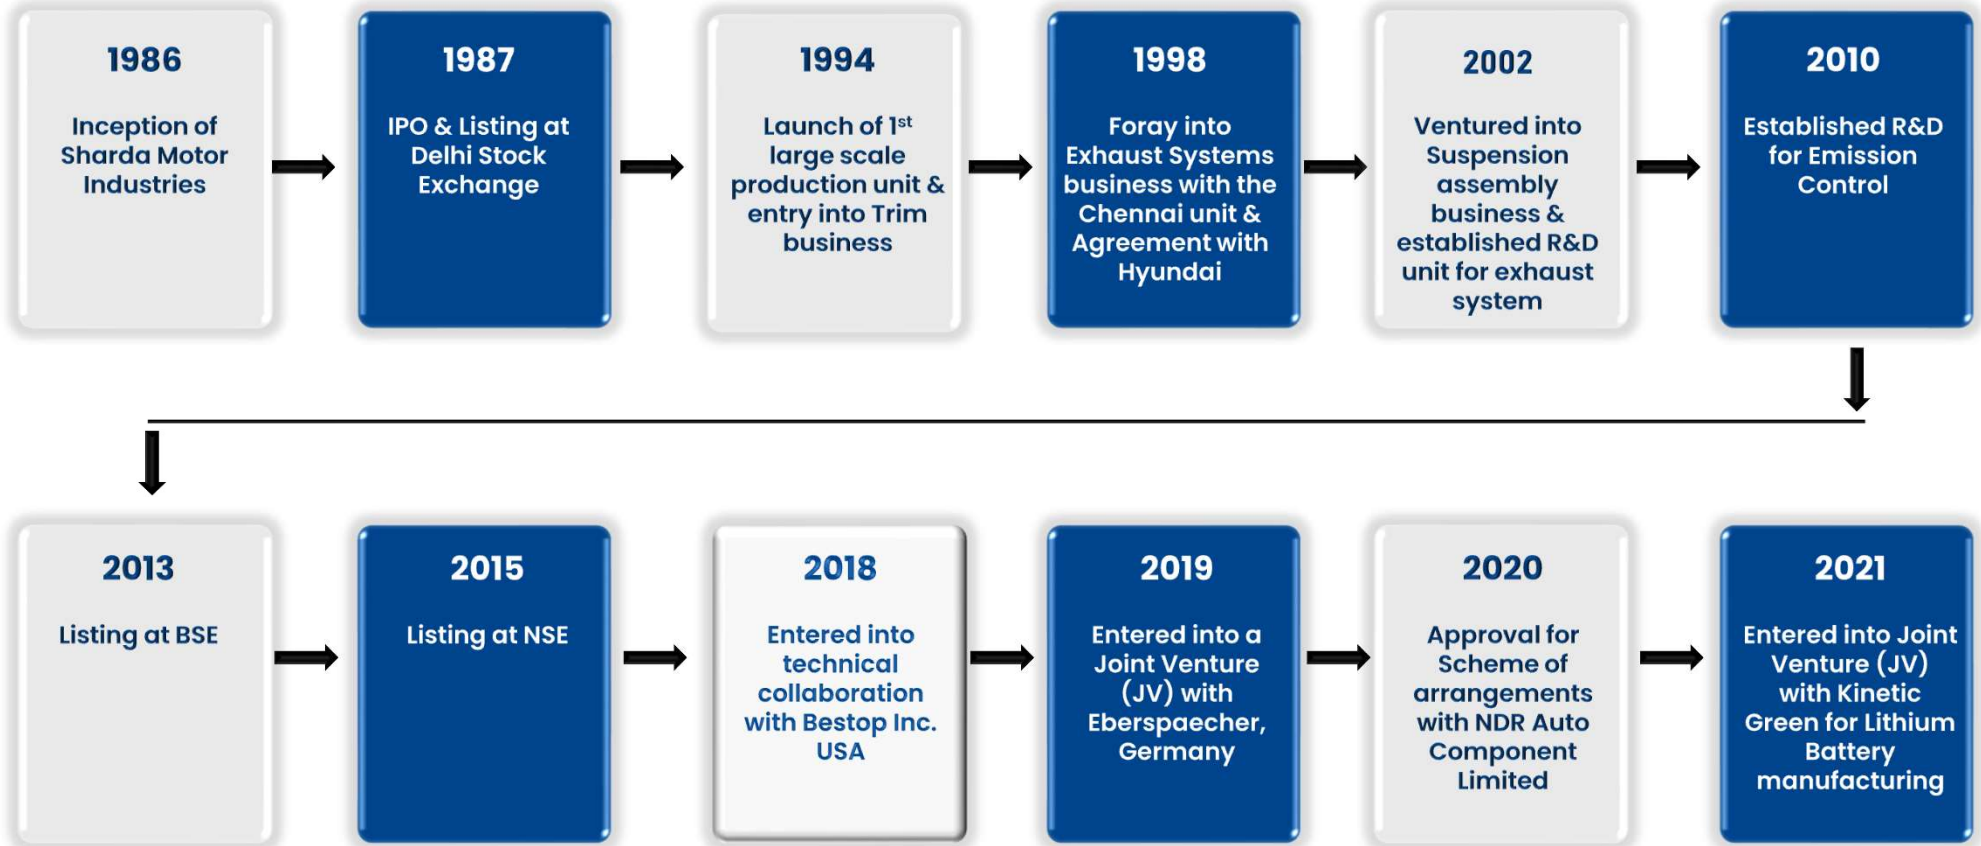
1986

Inception of Sharda Motor Industries

1987

IPO & Listing at Delhi Stock Exchange

1994

Launch of 1$^{st}$ large scale production unit & entry into Trim business

1998

Foray into Exhaust Systems business with the Chennai unit & Agreement with Hyundai

2002

Ventured into Suspension assembly business & established R&D unit for exhaust system

2010

Established R&D for Emission Control

2013

Listing at BSE

2015

Listing at NSE

2018

Entered into technical collaboration with Bestop Inc. USA

2019

Entered into a Joint Venture (JV) with Eberspaecher, Germany

2020

Approval for Scheme of arrangements with NDR Auto Component Limited

2021

Entered into Joint Venture (JV) with Kinetic Green for Lithium Battery manufacturing